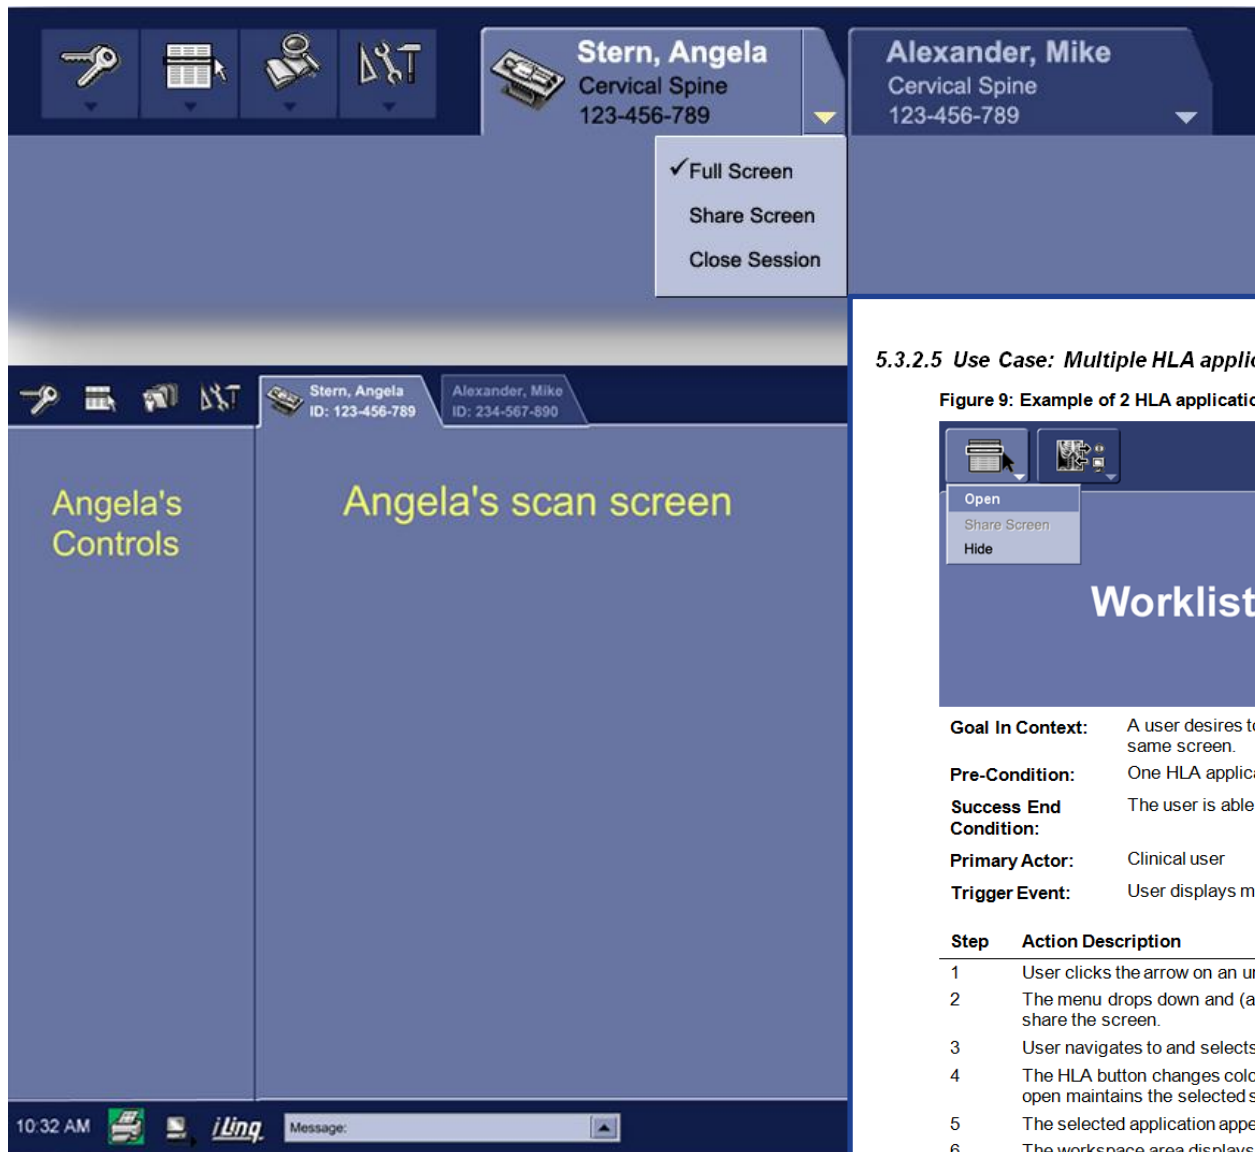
Stern, Angela
Cervical Spine
123-456-789

Alexander, Mike
Cervical Spine
123-456-789

✓Full Screen
Share Screen
Close Session

Stern, Angela
ID: 123-456-789

Alexander, Mike
ID: 234-567-890

Angela's Controls

Angela's scan screen

10:32 AM

iLing

Message:

5.3.2.5 Use Case: Multiple HLA applic

Figure 9: Example of 2 HLA applicatio

Open
Share Screen
Hide

Worklist

| | |
|---|---|
| Goal In Context: | A user desires t same screen. |
| Pre-Condition: | One HLA applica |
| Success End Condition: | The user is able |
| Primary Actor: | Clinical user |
| Trigger Event: | User displays m |

| Step | Action Description |
|---|---|
| 1 | User clicks the arrow on an u |
| 2 | The menu drops down and (a share the screen. |
| 3 | User navigates to and selects |
| 4 | The HLA button changes colo open maintains the selected s |
| 5 | The selected application appe |
| 6 | The workspace area displays |